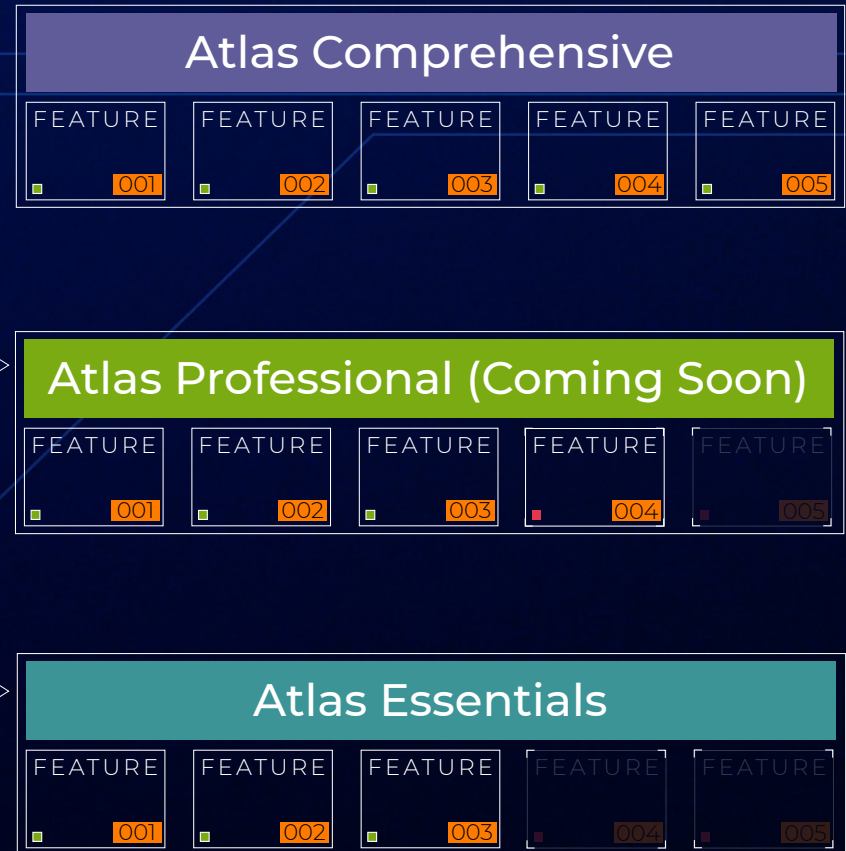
Atlas Comprehensive

FEATURE 001
FEATURE 002
FEATURE 003
FEATURE 004
FEATURE 005

Atlas Professional (Coming Soon)

FEATURE 001
FEATURE 002
FEATURE 003
FEATURE 004
FEATURE 005

Atlas Essentials

FEATURE 001
FEATURE 002
FEATURE 003
FEATURE 004
FEATURE 005